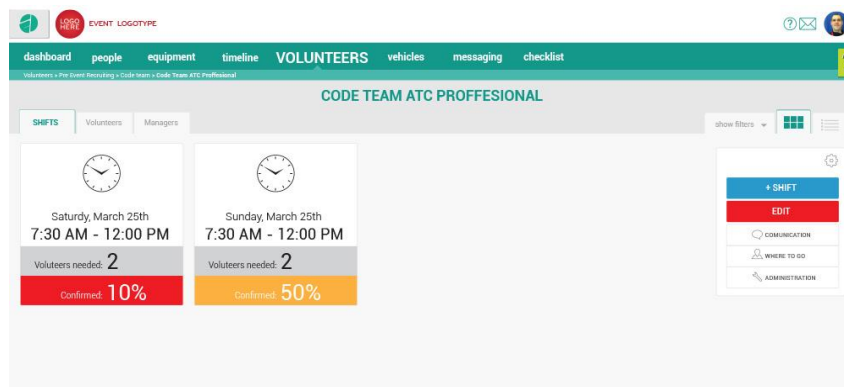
LOGO HERE EVENT LOGOTYPE

dashboard people equipment timeline VOLUNTEERS vehicles messaging checklist

Volunteers » Pre Event Recruiting » Code team » Code Team ATC Proffesional

CODE TEAM ATC PROFFESIONAL

SHIFTS Volunteers Managers

show filters

Saturday, March 25th
7:30 AM - 12:00 PM
Voluteers needed: 2
Confirmed: 10%

Sunday, March 25th
7:30 AM - 12:00 PM
Voluteers needed: 2
Confirmed: 50%

+ SHIFT
EDIT
COMUNICATION
WHERE TO GO
ADMINISTRATION